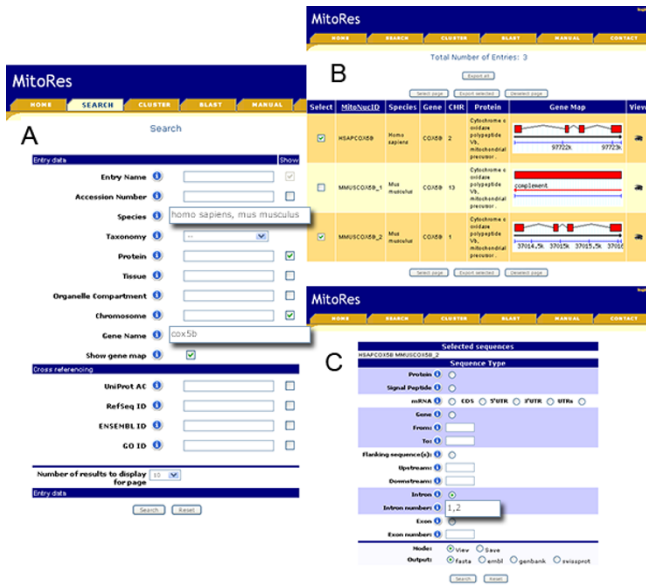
MitoRes

HOME SEARCH CLUSTER BLAST MANUAL CONTACT

Total Number of Entries: 3

Export all

Select page Export selected Deselect page

B

| Select | MitoNucID | Species | Gene | CHR | Protein | Gene Map | View |
|---|---|---|---|---|---|---|---|
| ☑ | HSAPCOX5B | Homo sapiens | COX5B | 2 | Cytochrome c oxidase polypeptide Vb, mitochondrial precursor. | 97722k 97723k | |
| ☐ | MMUSCOX5B_1 | Mus musculus | COX5B | 13 | Cytochrome c oxidase polypeptide Vb, mitochondrial precursor. | complement | |
| ☑ | MMUSCOX5B_2 | Mus musculus | COX5B | 1 | Cytochrome c oxidase polypeptide Vb, mitochondrial precursor. | 37014,5k 37015k 37015,5k 37016 | |

Select page Export selected Deselect page

MitoRes

HOME SEARCH CLUSTER BLAST MANUAL

A

Search

Entry data Show

Entry Name
Accession Number
Species homo sapiens, mus musculus
Taxonomy --
Protein
Tissue
Organelle Compartment
Chromosome
Gene Name cox5b
Show gene map

Cross referencing

UniProt AC
RefSeq ID
ENSEMBL ID
GO ID

Number of results to display for page 15

Entry data

Search Reset

MitoRes

HOME SEARCH CLUSTER BLAST MANUAL CONTACT

C

Selected sequences
HSAPCOX5B MMUSCOX5B_2

Sequence Type

Protein
Signal Peptide
mRNA CDS 5'UTR 3'UTR UTRs
Gene
From:
To:
Flanking sequence(s):
Upstream:
Downstream:
Intron
Intron number: 1,2
Exon
Exon number:

Mode: View Save
Output: fasta embl genbank swissprot

Search Reset